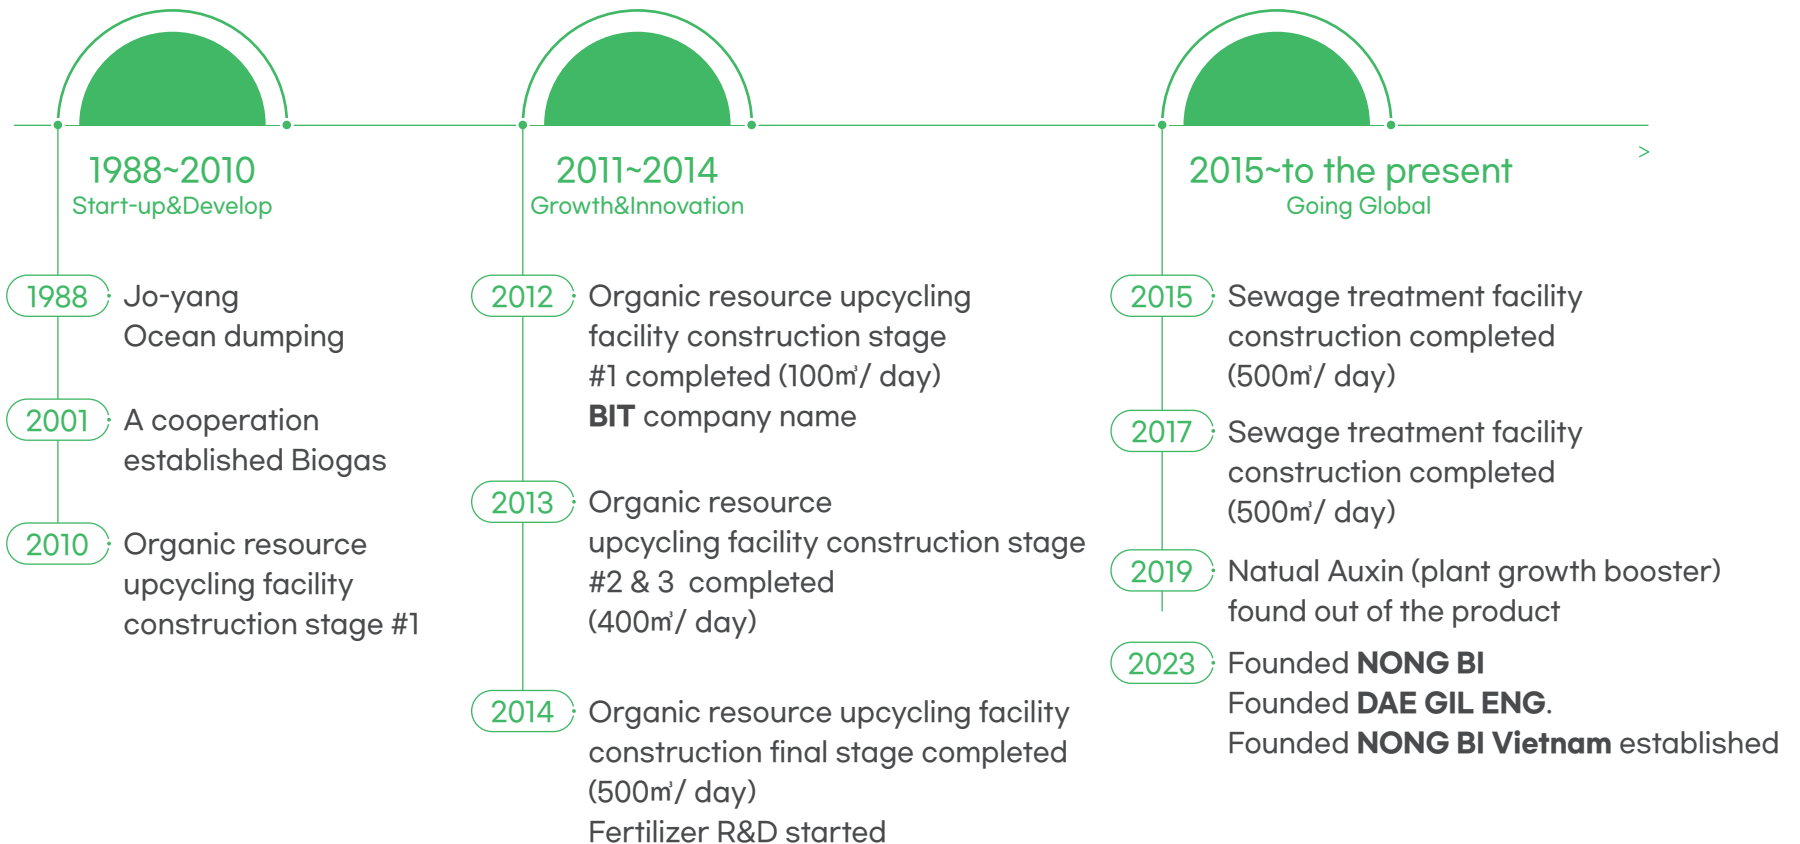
1988~2010
Start-up&Develop

1988 Jo-yang Ocean dumping

2001 A cooperation established Biogas

2010 Organic resource upcycling facility construction stage #1

2011~2014
Growth&Innovation

2012 Organic resource upcycling facility construction stage #1 completed (100㎥/ day) **BIT** company name

2013 Organic resource upcycling facility construction stage #2 & 3 completed (400㎥/ day)

2014 Organic resource upcycling facility construction final stage completed (500㎥/ day) Fertilizer R&D started

2015~to the present
Going Global

>

2015 Sewage treatment facility construction completed (500㎥/ day)

2017 Sewage treatment facility construction completed (500㎥/ day)

2019 Natual Auxin (plant growth booster) found out of the product

2023 Founded **NONG BI**
Founded **DAE GIL ENG**.
Founded **NONG BI Vietnam** established